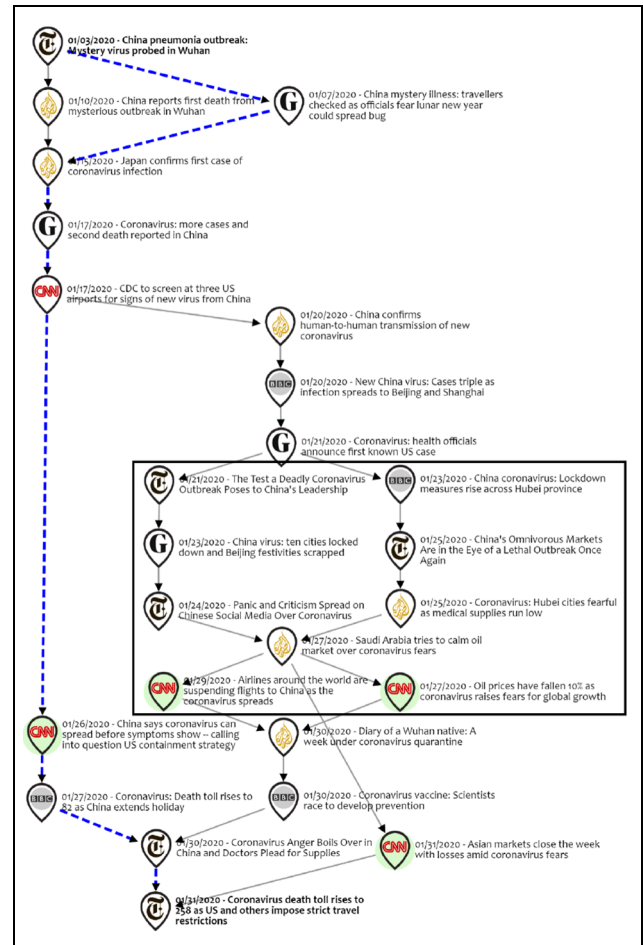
01/03/2020 - China pneumonia outbreak: Mystery virus probed in Wuhan

01/10/2020 - China reports first death from mysterious outbreak in Wuhan

01/07/2020 - China mystery illness: travellers checked as officials fear lunar new year could spread bug

01/15/2020 - Japan confirms first case of coronavirus infection

01/17/2020 - Coronavirus: more cases and second death reported in China

01/17/2020 - CDC to screen at three US airports for signs of new virus from China

01/20/2020 - China confirms human-to-human transmission of new coronavirus

01/20/2020 - New China virus: Cases triple as infection spreads to Beijing and Shanghai

01/21/2020 - Coronavirus: health officials announce first known US case

01/21/2020 - The Test a Deadly Coronavirus Outbreak Poses to China's Leadership

01/23/2020 - China coronavirus: Lockdown measures rise across Hubei province

01/23/2020 - China virus: ten cities locked down and Beijing festivities scrapped

01/25/2020 - China's Omnivorous Markets Are in the Eye of a Lethal Outbreak Once Again

01/24/2020 - Panic and Criticism Spread on Chinese Social Media Over Coronavirus

01/25/2020 - Coronavirus: Hubei cities fearful as medical supplies run low

01/27/2020 - Saudi Arabia tries to calm oil market over coronavirus fears

01/29/2020 - Airlines around the world are suspending flights to China as the coronavirus spreads

01/27/2020 - Oil prices have fallen 10% as coronavirus raises fears for global growth

01/26/2020 - China says coronavirus can spread before symptoms show -- calling into question US containment strategy

01/30/2020 - Diary of a Wuhan native: A week under coronavirus quarantine

01/27/2020 - Coronavirus: Death toll rises to 82 as China extends holiday

01/30/2020 - Coronavirus vaccine: Scientists race to develop prevention

01/30/2020 - Coronavirus Anger Boils Over in China and Doctors Plead for Supplies

01/31/2020 - Asian markets close the week with losses amid coronavirus fears

01/31/2020 - Coronavirus death toll rises to 258 as US and others impose strict travel restrictions